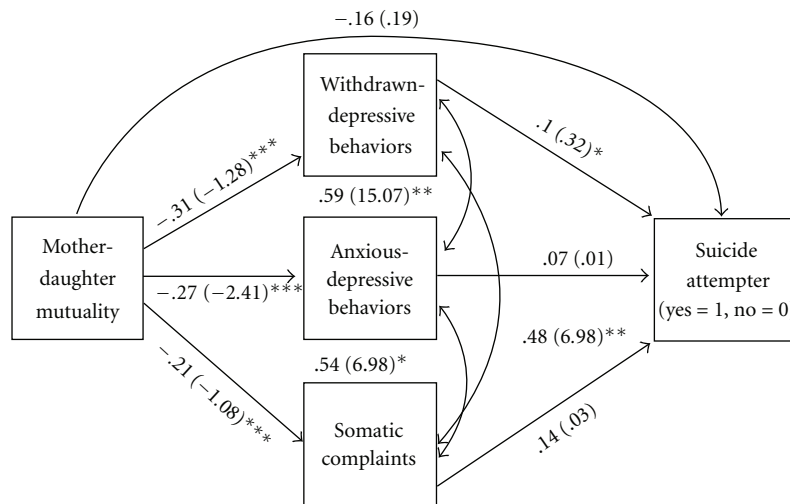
−.16 (.19)

Withdrawn-depressive behaviors

.1 (.32)*

−.31 (−1.28)***

.59 (15.07)**

Mother-daughter mutuality

Anxious-depressive behaviors

.07 (.01)

Suicide attempter (yes = 1, no = 0

−.27 (−2.41)***

.48 (6.98)**

.54 (6.98)*

−.21 (−1.08)***

Somatic complaints

.14 (.03)